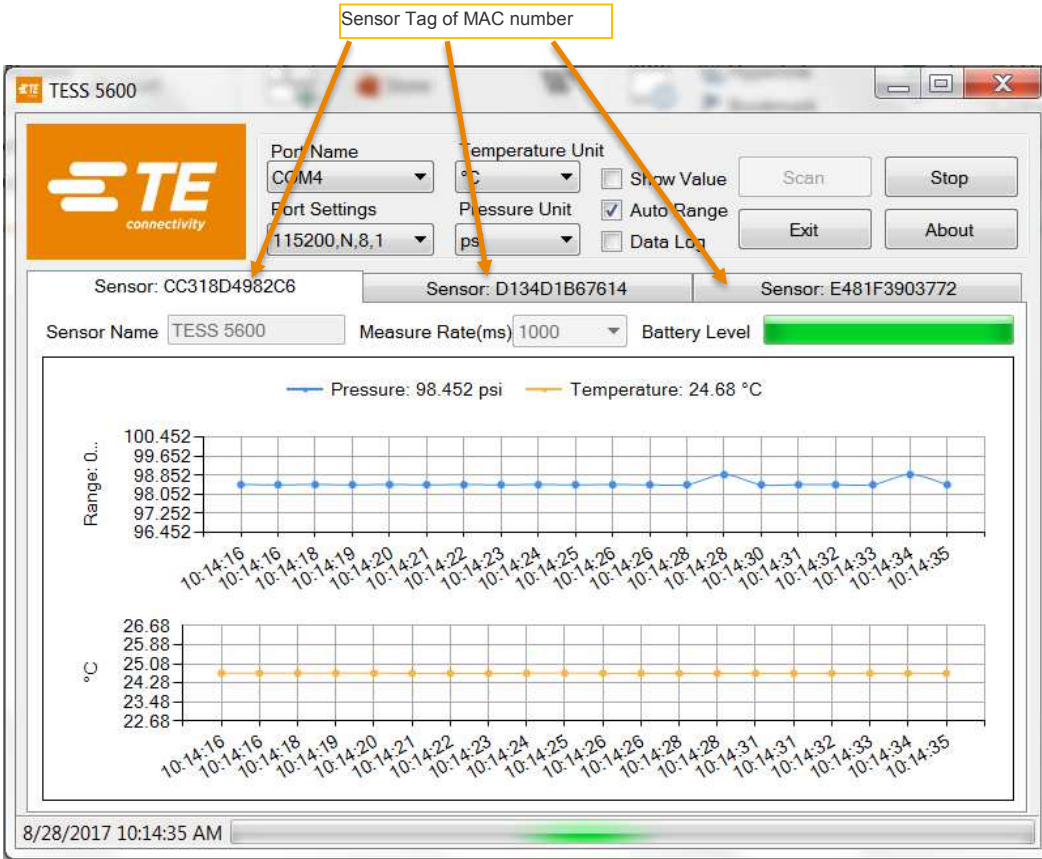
Sensor Tag of MAC number

TESS 5600

TE connectivity

Port Name
COM4
Port Settings
115200,N,8,1
Temperature Unit
°C
Pressure Unit
psi
Show Value
Auto Range
Data Log
Scan
Stop
Exit
About

Sensor: CC318D4982C6
Sensor: D134D1B67614
Sensor: E481F3903772

Sensor Name TESS 5600
Measure Rate(ms) 1000
Battery Level

Pressure: 98.452 psi
Temperature: 24.68 °C

Range: 0...
100.452
99.652
98.852
98.052
97.252
96.452

10:14:16 10:14:16 10:14:18 10:14:19 10:14:20 10:14:21 10:14:22 10:14:23 10:14:24 10:14:25 10:14:26 10:14:26 10:14:28 10:14:28 10:14:30 10:14:31 10:14:32 10:14:33 10:14:34 10:14:35

°C
26.68
25.88
25.08
24.28
23.48
22.68

10:14:16 10:14:16 10:14:18 10:14:19 10:14:20 10:14:21 10:14:22 10:14:23 10:14:24 10:14:25 10:14:26 10:14:26 10:14:28 10:14:28 10:14:31 10:14:31 10:14:32 10:14:33 10:14:34 10:14:35

8/28/2017 10:14:35 AM